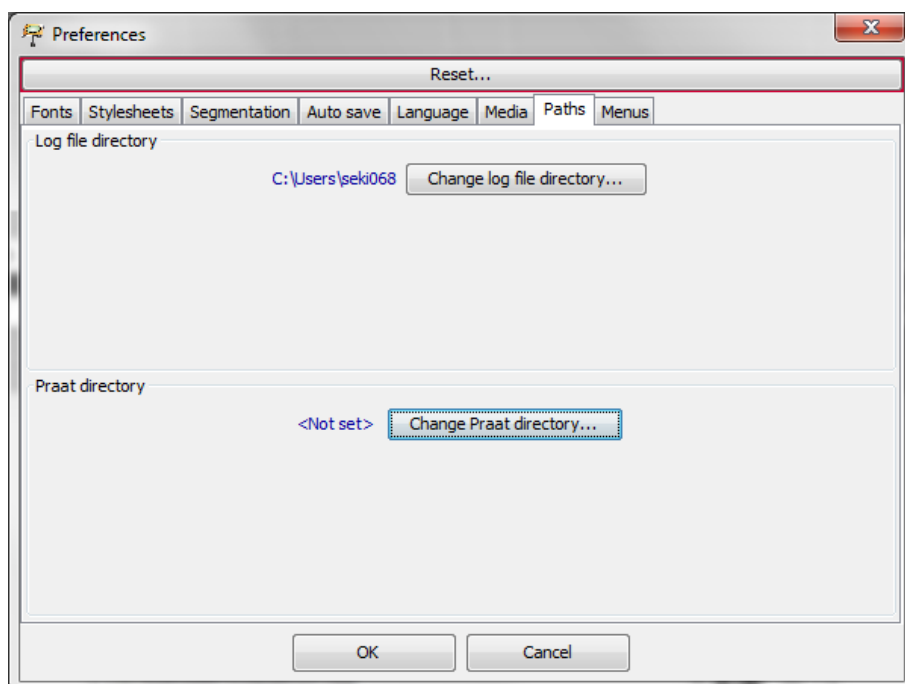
Preferences

Reset...

Fonts | Stylesheets | Segmentation | Auto save | Language | Media | Paths | Menus

Log file directory

C:\Users\seki068 Change log file directory...

Praat directory

<Not set> Change Praat directory...

OK Cancel